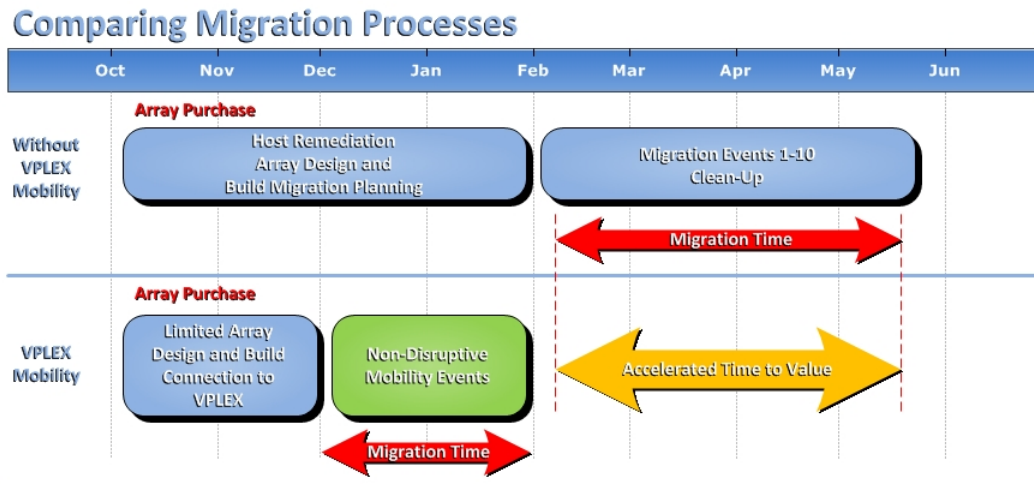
Comparing Migration Processes

Oct Nov Dec Jan Feb Mar Apr May Jun

Without VPLEX Mobility

Array Purchase

Host Remediation
Array Design and
Build Migration Planning

Migration Events 1-10
Clean-Up

Migration Time

VPLEX Mobility

Array Purchase

Limited Array
Design and Build
Connection to
VPLEX

Non-Disruptive
Mobility Events

Accelerated Time to Value

Migration Time